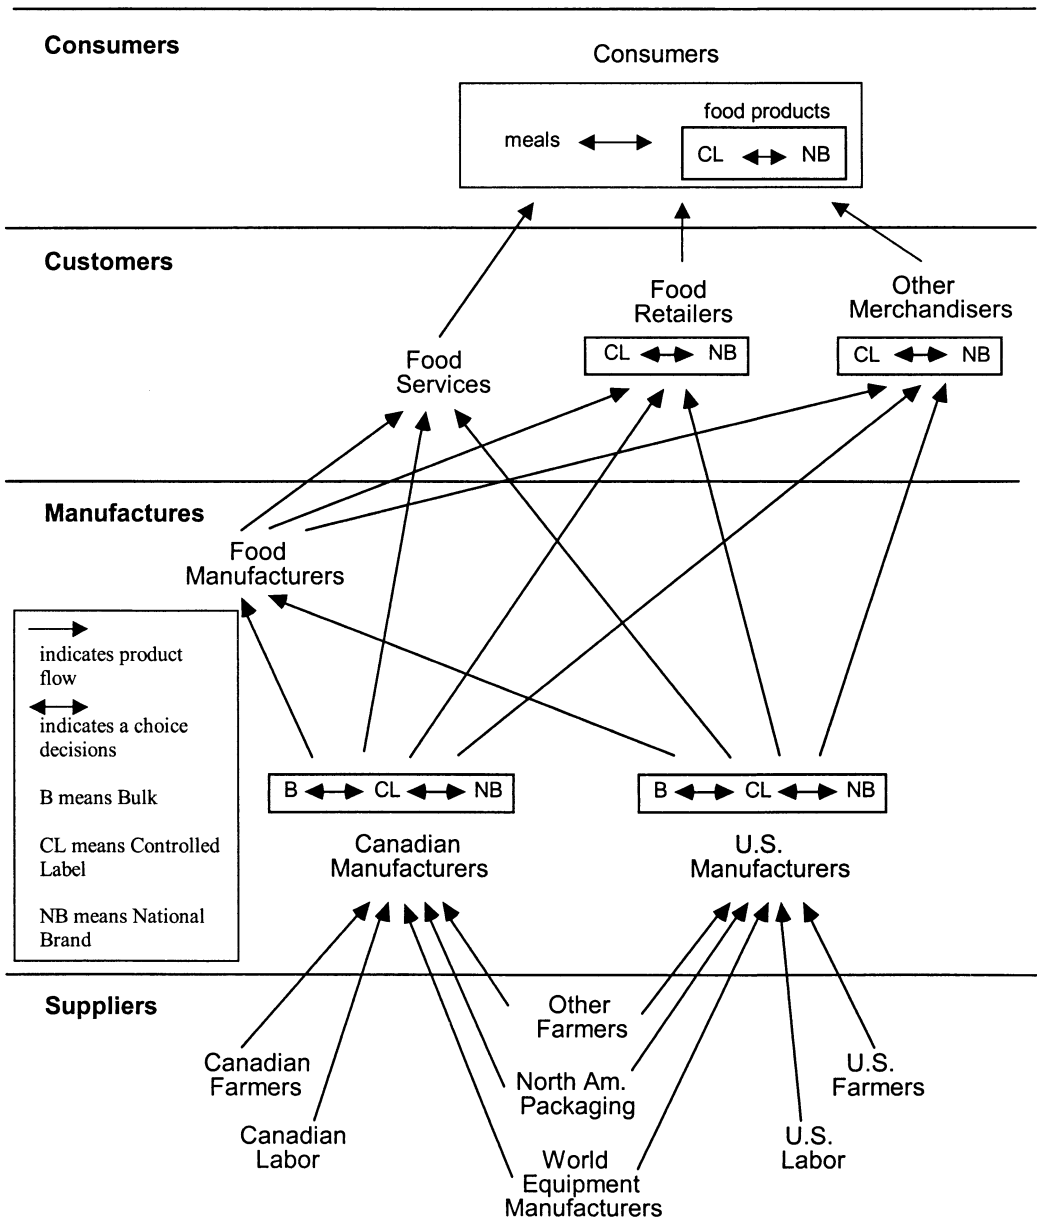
Consumers

Consumers

meals

food products

CL NB

Customers

Food Retailers

Other Merchandisers

CL NB

CL NB

Food Services

Manufactures

Food Manufacturers

indicates product flow

indicates a choice decisions

B means Bulk

CL means Controlled Label

NB means National Brand

B CL NB

B CL NB

Canadian Manufacturers

U.S. Manufacturers

Suppliers

Other Farmers

Canadian Farmers

North Am. Packaging

U.S. Farmers

Canadian Labor

World Equipment Manufacturers

U.S. Labor